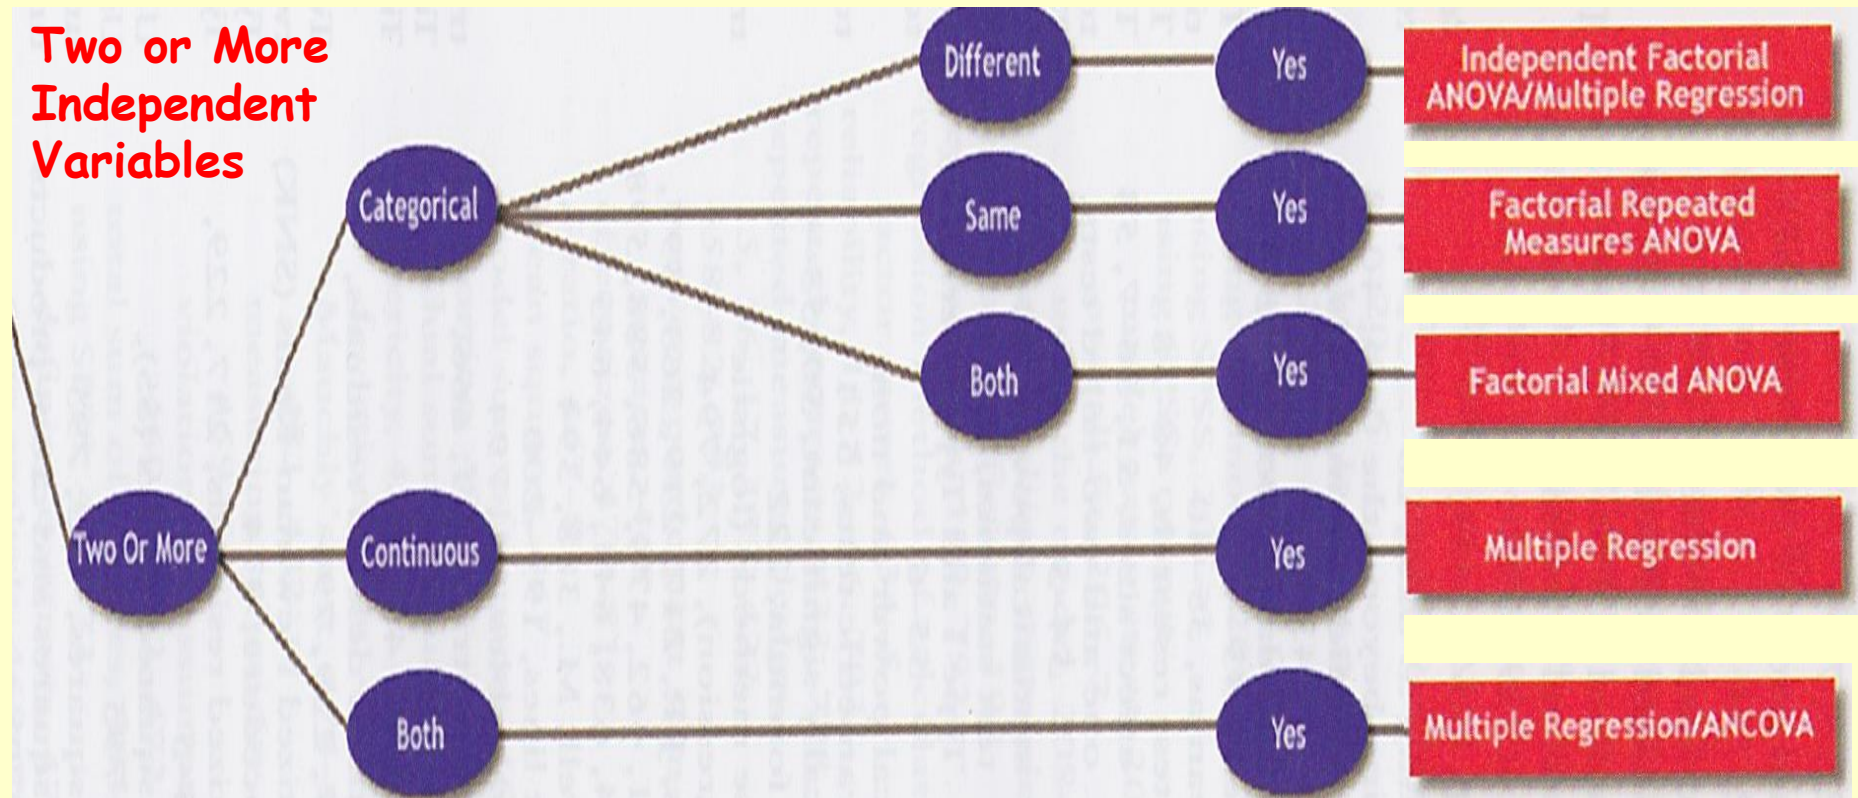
Two or More Independent Variables

Two Or More

Categorical

Different

Yes

Independent Factorial ANOVA/Multiple Regression

Same

Yes

Factorial Repeated Measures ANOVA

Both

Yes

Factorial Mixed ANOVA

Continuous

Yes

Multiple Regression

Both

Yes

Multiple Regression/ANCOVA